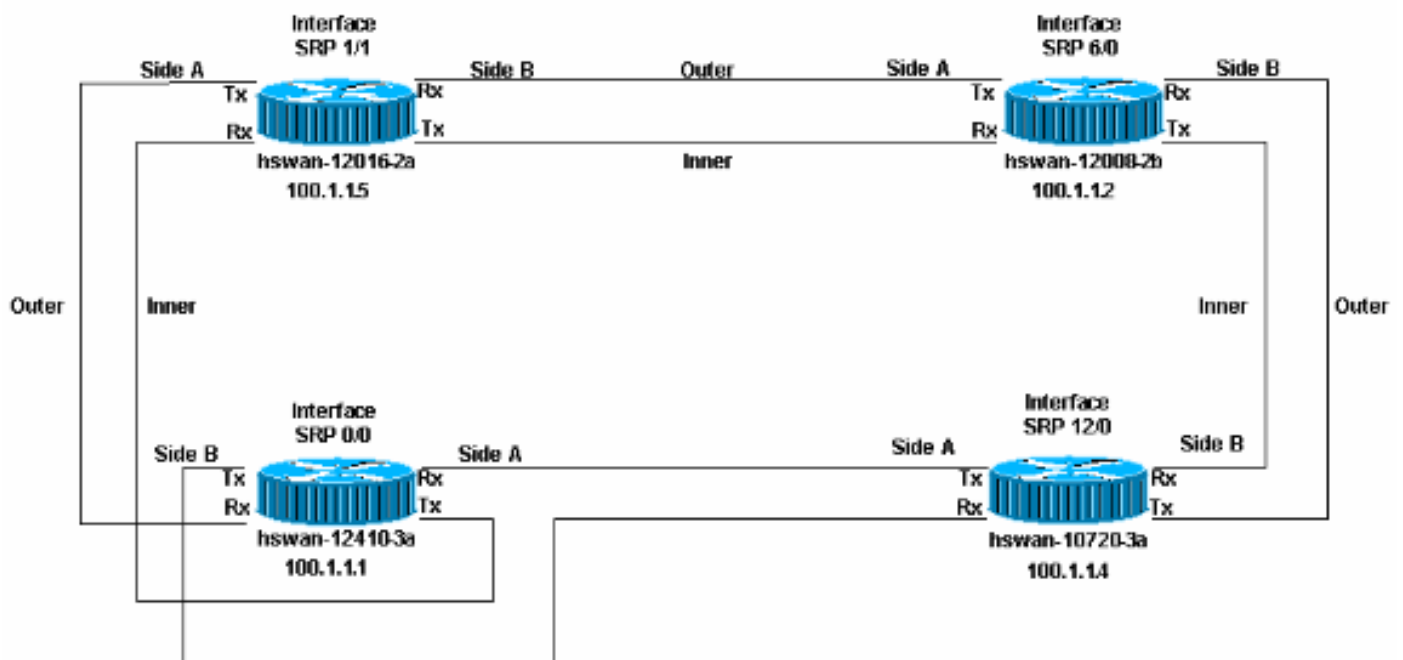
Interface
SRP 1/1

Side A

Tx

Rx

Rx

Tx

Side B

hswan-12016-2a

100.1.1.5

Outer

Inner

Interface
SRP 6/0

Side A

Tx

Rx

Rx

Tx

Side B

hswan-12008-2b

100.1.1.2

Outer

Inner

Inner

Outer

Interface
SRP 0/0

Side B

Tx

Rx

Rx

Tx

Side A

hswan-12410-3a

100.1.1.1

Interface
SRP 12/0

Side A

Tx

Rx

Rx

Tx

Side B

hswan-10720-3a

100.1.1.4